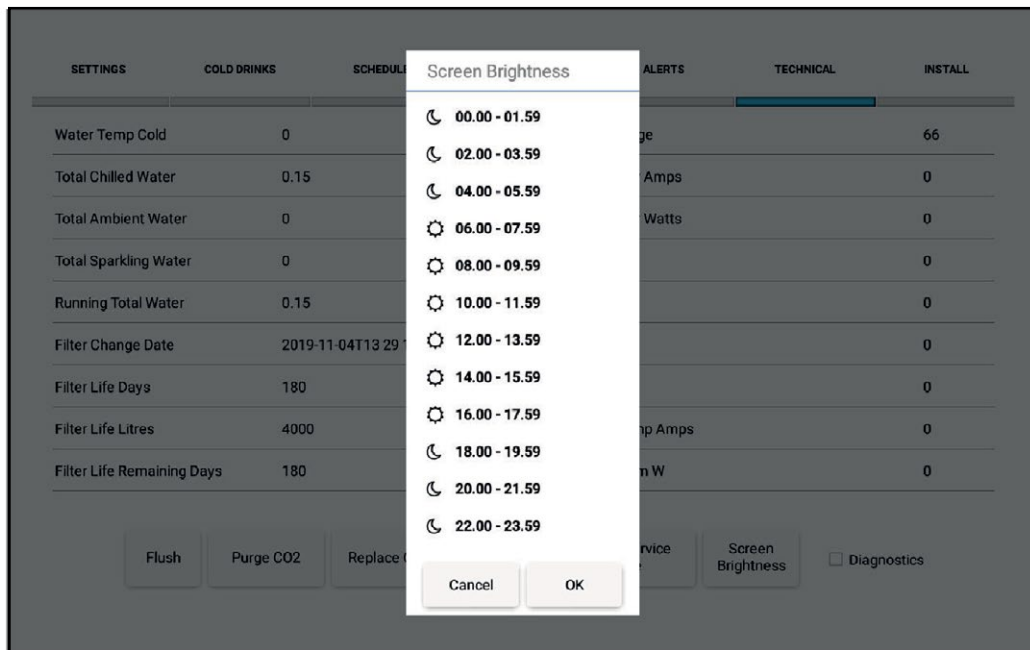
SETTINGS COLD DRINKS SCHEDUL ALERTS TECHNICAL INSTALL

Screen Brightness

00.00 - 01.59
02.00 - 03.59
04.00 - 05.59
06.00 - 07.59
08.00 - 09.59
10.00 - 11.59
12.00 - 13.59
14.00 - 15.59
16.00 - 17.59
18.00 - 19.59
20.00 - 21.59
22.00 - 23.59

Cancel OK

| | | | |
|---|---|---|---|
| Water Temp Cold | 0 | ge | 66 |
| Total Chilled Water | 0.15 | Amps | 0 |
| Total Ambient Water | 0 | Watts | 0 |
| Total Sparkling Water | 0 | | 0 |
| Running Total Water | 0.15 | | 0 |
| Filter Change Date | 2019-11-04T13 29 | | 0 |
| Filter Life Days | 180 | | 0 |
| Filter Life Litres | 4000 | p Amps | 0 |
| Filter Life Remaining Days | 180 | n W | 0 |

Flush Purge CO2 Replace rvice Screen Brightness Diagnostics